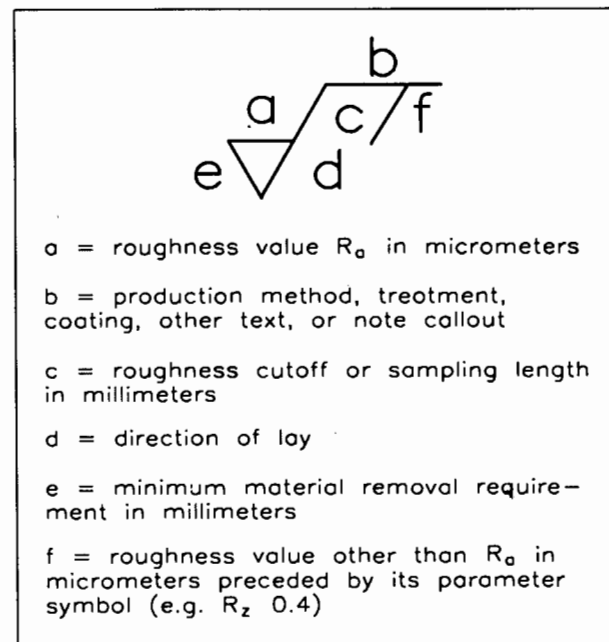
b

a

c

f

e

d

a = roughness value $R_a$ in micrometers

b = production method, treatment, coating, other text, or note callout

c = roughness cutoff or sampling length in millimeters

d = direction of lay

e = minimum material removal requirement in millimeters

f = roughness value other than $R_a$ in micrometers preceded by its parameter symbol (e.g. $R_z$ 0.4)